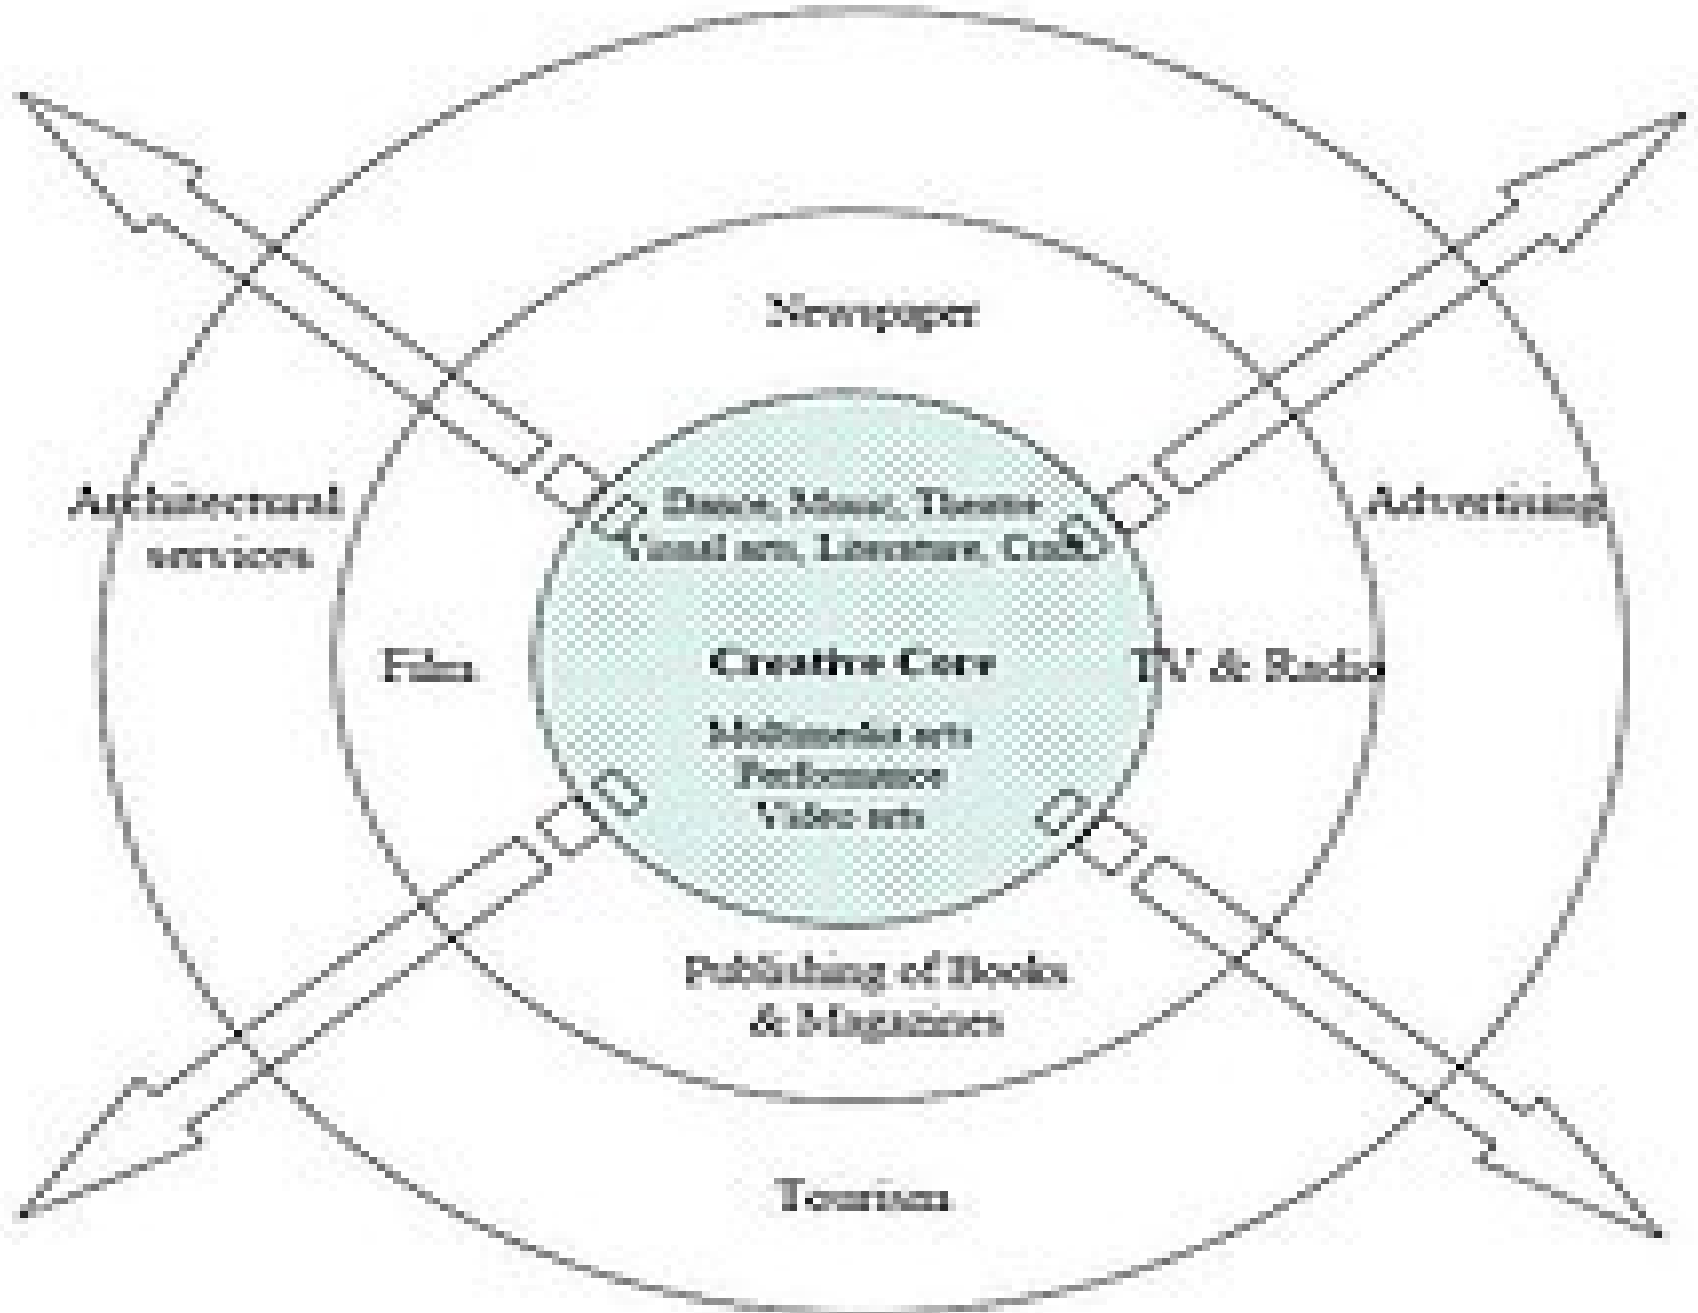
Newspaper

Architectural services

Advertising

Dance, Music, Theatre
Visual arts, Literature, Crafts

Film

Creative Core

TV & Radio

Multimedia arts
Performance
Video arts

Publishing of Books & Magazines

Tourism